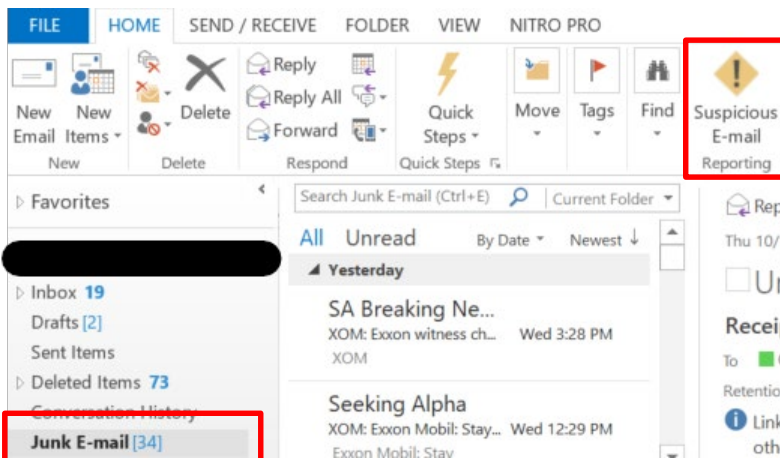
FILE HOME SEND / RECEIVE FOLDER VIEW NITRO PRO

New Email New Items
New

Delete
Delete

Reply
Reply All
Forward
Respond

Quick Steps
Quick Steps

Move

Tags

Find

Suspicious E-mail
Reporting

Favorites

Inbox 19
Drafts [2]
Sent Items
Deleted Items 73
Conversation History
Junk E-mail [34]

Search Junk E-mail (Ctrl+E)
Current Folder

All Unread
By Date
Newest ↓

Yesterday

SA Breaking Ne...
XOM: Exxon witness ch... Wed 3:28 PM
XOM

Seeking Alpha
XOM: Exxon Mobil: Stay... Wed 12:29 PM
Exxon Mobil: Stay

Rep
Thu 10/
Ur
Recei
To
Retentio
Link
oth